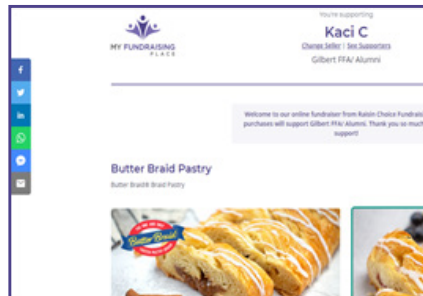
MY FUNDRAISING PLACE

You're supporting

Kaci C

Change Seller | See Supporters

Gilbert FFA/ Alumni

Welcome to our online fundraiser from Raisin Choice Fundrai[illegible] purchases will support Gilbert FFA/ Alumni. Thank you so much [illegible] support!

Butter Braid Pastry

Butter Braid® Braid Pastry

Butter Braid